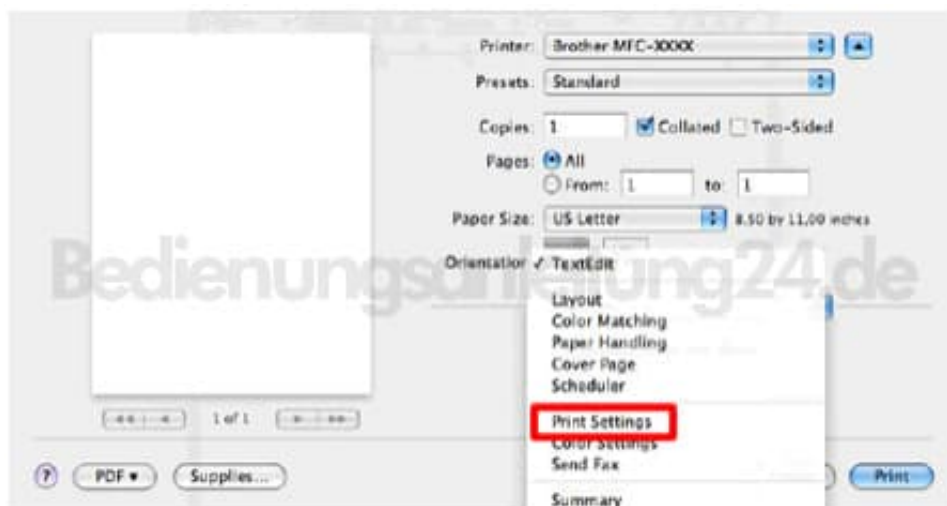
Printer: Brother MFC-XXXX
Presets: Standard
Copies: 1 Collated Two-Sided
Pages: All
From: 1 to: 1
Paper Size: US Letter 8.50 by 11.00 inches
Orientation ✓ TextEdit
Layout
Color Matching
Paper Handling
Cover Page
Scheduler
Print Settings
Color Settings
Send Fax
Summary
1 of 1
? PDF ▾ Supplies... Print
Bedienungsanleitung24.de